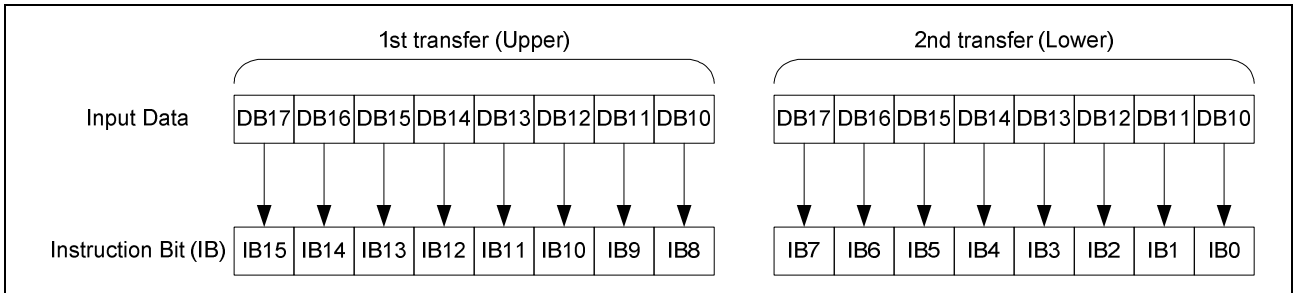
1st transfer (Upper)

2nd transfer (Lower)

Input Data

| DB17 | DB16 | DB15 | DB14 | DB13 | DB12 | DB11 | DB10 |
|---|---|---|---|---|---|---|---|

| DB17 | DB16 | DB15 | DB14 | DB13 | DB12 | DB11 | DB10 |
|---|---|---|---|---|---|---|---|

Instruction Bit (IB)

| IB15 | IB14 | IB13 | IB12 | IB11 | IB10 | IB9 | IB8 |
|---|---|---|---|---|---|---|---|

| IB7 | IB6 | IB5 | IB4 | IB3 | IB2 | IB1 | IB0 |
|---|---|---|---|---|---|---|---|